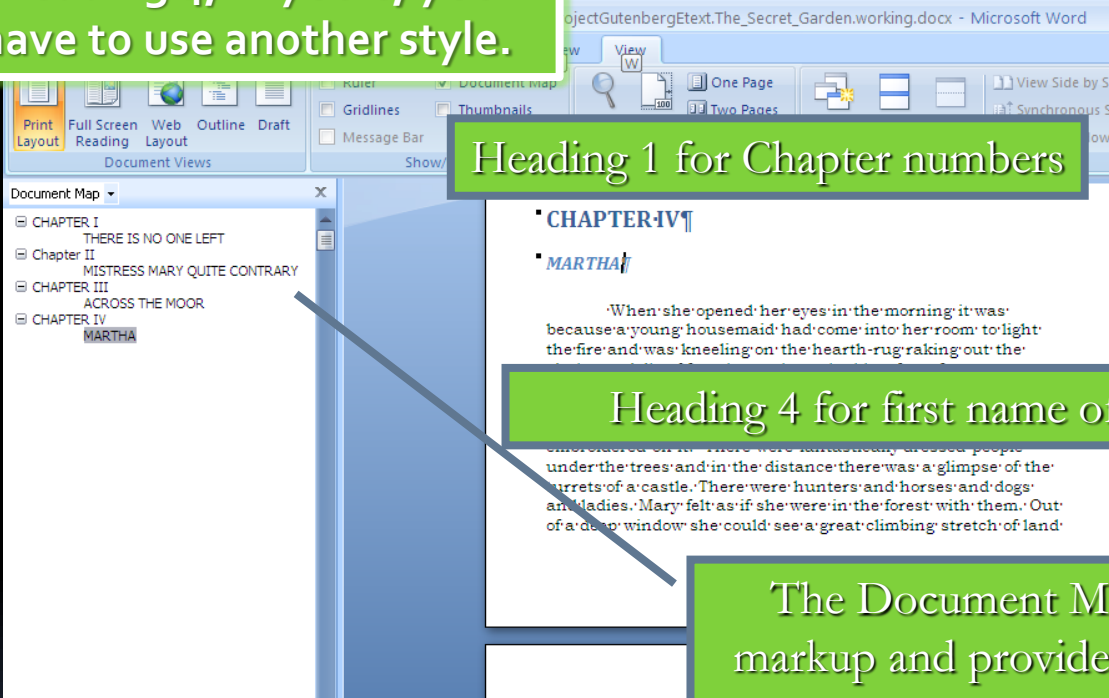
have to use another style.

ojectGutenbergEtext.The_Secret_Garden.working.docx - Microsoft Word

View
W

Print Layout
Full Screen Reading
Web Layout
Outline
Draft
Document Views

Ruler
Gridlines
Message Bar
Document Map
Thumbnails
Show/

One Page
Two Pages

View Side by S
Synchronous S

Heading 1 for Chapter numbers

Document Map

CHAPTER I
THERE IS NO ONE LEFT
Chapter II
MISTRESS MARY QUITE CONTRARY
CHAPTER III
ACROSS THE MOOR
CHAPTER IV
MARTHA

CHAPTER IV¶

MARTHA¶

When she opened her eyes in the morning it was because a young housemaid had come into her room to light the fire and was kneeling on the hearth-rug raking out the

Heading 4 for first name o

under the trees and in the distance there was a glimpse of the turrets of a castle. There were hunters and horses and dogs and ladies. Mary felt as if she were in the forest with them. Out of a deep window she could see a great climbing stretch of land

The Document M
markup and provide